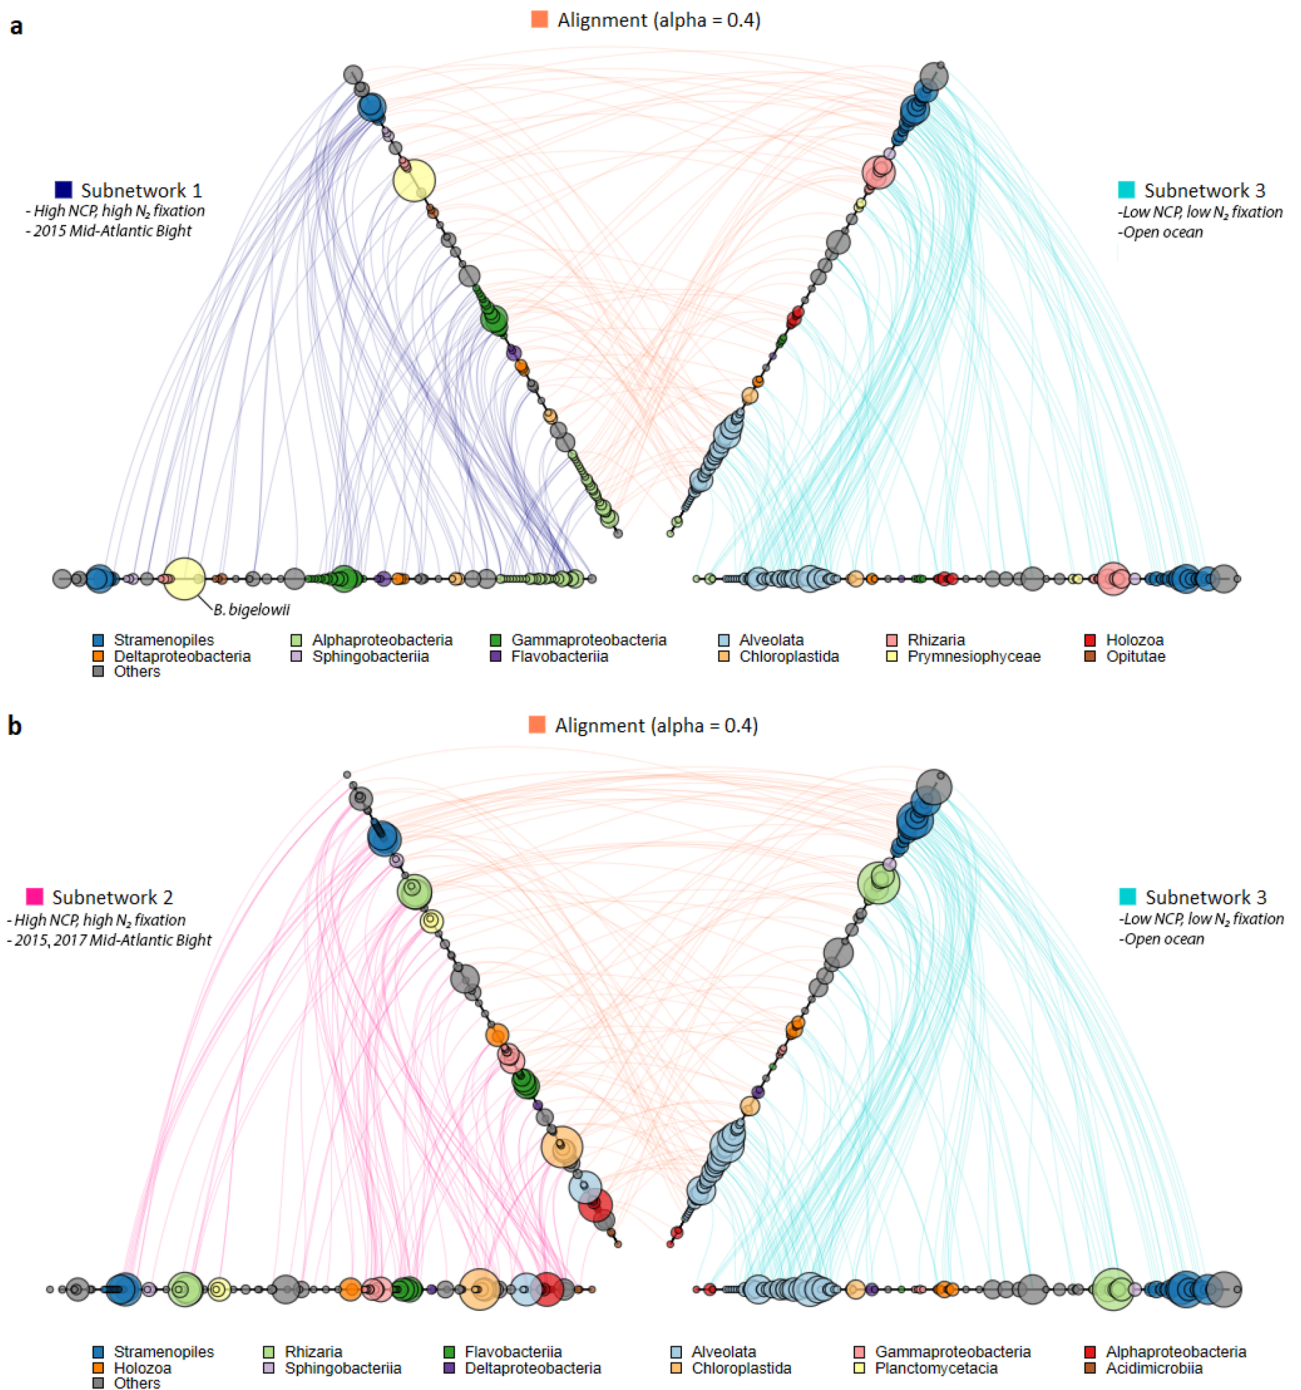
a

Alignment (alpha = 0.4)

Subnetwork 1
- High NCP, high $N_2$ fixation
- 2015 Mid-Atlantic Bight

Subnetwork 3
-Low NCP, low $N_2$ fixation
-Open ocean

B. bigelowii

Stramenopiles
Deltaproteobacteria
Others
Alphaproteobacteria
Sphingobacteriia
Gammaproteobacteria
Flavobacteriia
Alveolata
Chloroplastida
Rhizaria
Prymnesiophyceae
Holozoa
Opitutae

b

Alignment (alpha = 0.4)

Subnetwork 2
- High NCP, high $N_2$ fixation
- 2015, 2017 Mid-Atlantic Bight

Subnetwork 3
-Low NCP, low $N_2$ fixation
-Open ocean

Stramenopiles
Holozoa
Others
Rhizaria
Sphingobacteriia
Flavobacteriia
Deltaproteobacteria
Alveolata
Chloroplastida
Gammaproteobacteria
Planctomycetacia
Alphaproteobacteria
Acidimicrobiia